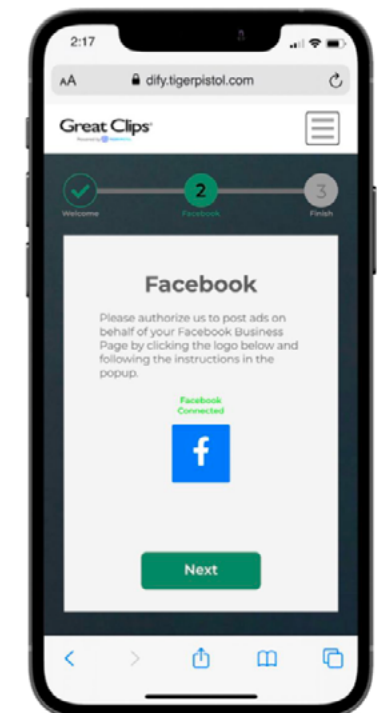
2:17

AA dify.tigerpistol.com

Great Clips
Powered by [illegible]

Welcome
2
Facebook
3
Finish

Facebook

Please authorize us to post ads on behalf of your Facebook Business Page by clicking the logo below and following the instructions in the popup.

Facebook Connected

f

Next